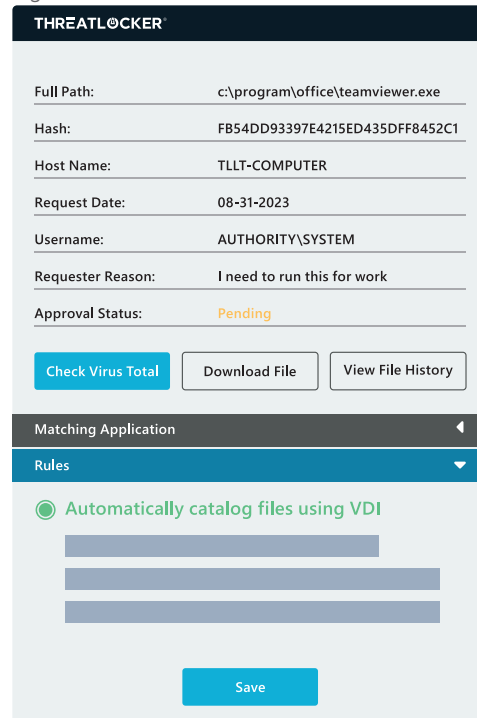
THREATLOCKER®

| | |
|---|---|
| Full Path: | c:\program\office\teamviewer.exe |
| Hash: | FB54DD93397E4215ED435DFF8452C1 |
| Host Name: | TLLT-COMPUTER |
| Request Date: | 08-31-2023 |
| Username: | AUTHORITY\SYSTEM |
| Requester Reason: | I need to run this for work |
| Approval Status: | Pending |

Check Virus Total

Download File

View File History

Matching Application

Rules

Automatically catalog files using VDI

Save